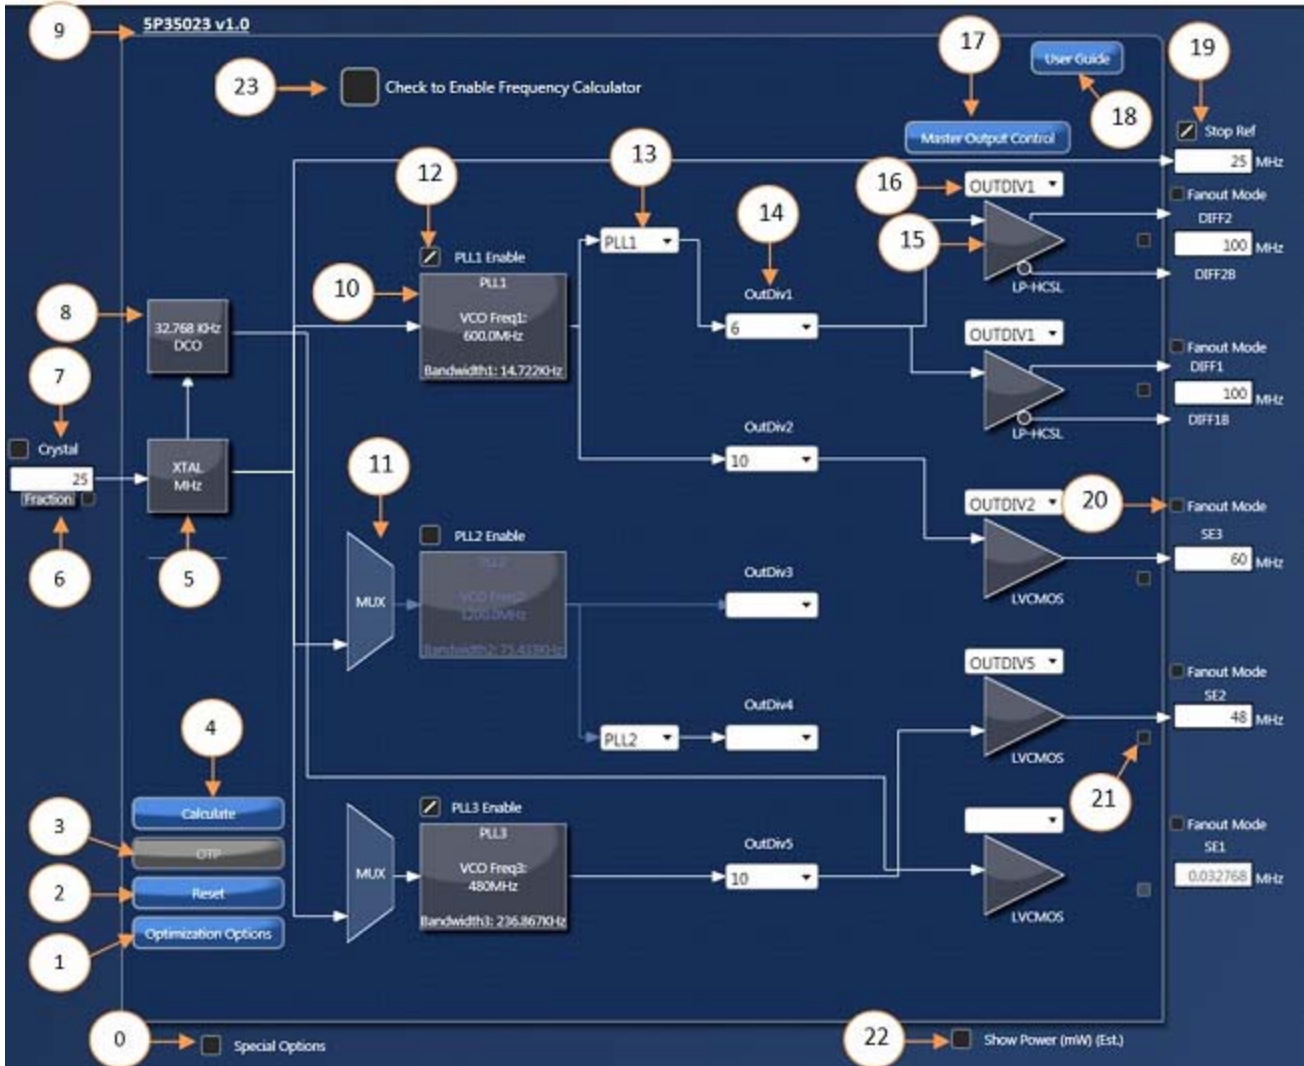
9
5P35023 v1.0

23
Check to Enable Frequency Calculator

17
User Guide
18
19
Master Output Control
Stop Ref
25 MHz

12
13
16
OUTDIV1
Fanout Mode
DIFF2
14
15
PLL1 Enable
PLL1
100 MHz
10
PLL1
VCO Freq1: 600.0MHz
Bandwidth1: 14.722KHz
OutDiv1
6
LP-HCSL
DIFF2B

8
32.768 KHz DCO

OUTDIV1
Fanout Mode
DIFF1
7
100 MHz
Crystal
XTAL MHz
25
Fraction
LP-HCSL
DIFF1B
OutDiv2
10

11
20
OUTDIV2
Fanout Mode
6
5
SE3
PLL2 Enable
60 MHz
MUX
PLL2
VCO Freq2: 1200.0MHz
Bandwidth2: 75.4190KHz
OutDiv3
LVCMOS

OUTDIV5
Fanout Mode
4
OutDiv4
SE2
PLL2
48 MHz
LVCMOS
21
Calculate
PLL3 Enable
3
OTP
PLL3
Fanout Mode
OutDiv5
SE1
MUX
VCO Freq3: 480MHz
2
Reset
10
0.032768 MHz
Bandwidth3: 236.867KHz
LVCMOS
Optimization Options
1

0
Special Options
22
Show Power (mW) (Est.)